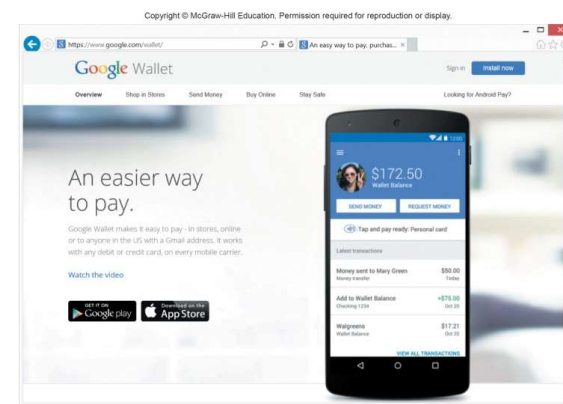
Copyright © McGraw-Hill Education. Permission required for reproduction or display.

https://www.google.com/wallet/

An easy way to pay, purchas...

Google Wallet

Sign in

Install now

Overview

Shop in Stores

Send Money

Buy Online

Stay Safe

Looking for Android Pay?

An easier way to pay.

Google Wallet makes it easy to pay - in stores, online or to anyone in the US with a Gmail address. It works with any debit or credit card, on every mobile carrier.

Watch the video

GET IT ON Google play

Download on the App Store

12:00

$172.50

Wallet Balance

SEND MONEY

REQUEST MONEY

Tap and pay ready: Personal card

Latest transactions

Money sent to Mary Green

Money transfer

$50.00

Today

Add to Wallet Balance

Checking 1234

+$75.00

Oct 29

Walgreens

Wallet Balance

$17.21

Oct 20

VIEW ALL TRANSACTIONS